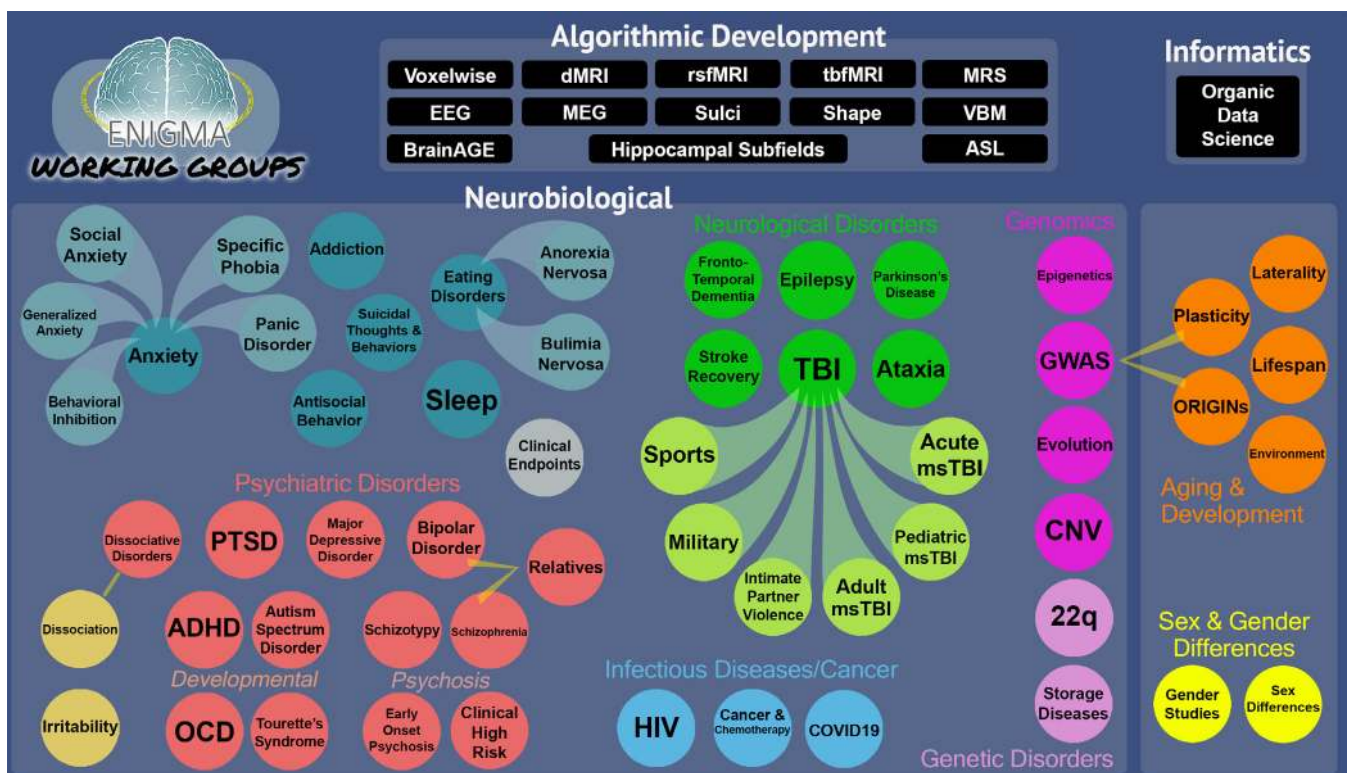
ENIGMA
WORKING GROUPS

Algorithmic Development

| Voxelwise | dMRI | rsfMRI | tbfMRI | MRS |
|---|---|---|---|---|
| EEG | MEG | Sulci | Shape | VBM |
| BrainAGE | Hippocampal Subfields | | | ASL |

Informatics

Organic Data Science

Neurobiological

Social Anxiety
Specific Phobia
Addiction
Generalized Anxiety
Anxiety
Panic Disorder
Suicidal Thoughts & Behaviors
Behavioral Inhibition
Antisocial Behavior
Eating Disorders
Anorexia Nervosa
Bulimia Nervosa
Sleep
Clinical Endpoints

Psychiatric Disorders

Dissociative Disorders
PTSD
Major Depressive Disorder
Bipolar Disorder
Relatives
Dissociation
ADHD
Autism Spectrum Disorder
Schizotypy
Schizophrenia
Developmental
Psychosis
Irritability
OCD
Tourette's Syndrome
Early Onset Psychosis
Clinical High Risk

Neurological Disorders

Fronto-Temporal Dementia
Epilepsy
Parkinson's Disease
Stroke Recovery
TBI
Ataxia
Sports
Acute msTBI
Military
Pediatric msTBI
Intimate Partner Violence
Adult msTBI

Infectious Diseases/Cancer

HIV
Cancer & Chemotherapy
COVID19

Genomics

Epigenetics
GWAS
Evolution
CNV
22q
Storage Diseases
Genetic Disorders

Plasticity
Laterality
Lifespan
ORIGINs
Environment
Aging & Development

Sex & Gender Differences

Gender Studies
Sex Differences